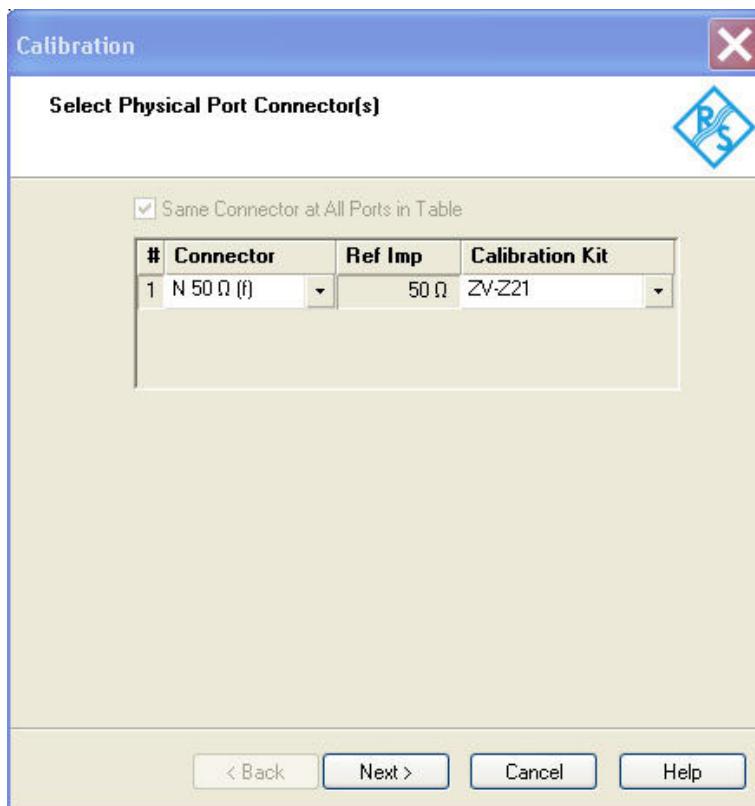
Calibration

Select Physical Port Connector(s)

R&S

Same Connector at All Ports in Table

| # | Connector | Ref Imp | Calibration Kit |
|---|---|---|---|
| 1 | N 50 Ω (f) | 50 Ω | ZV-Z21 |

< Back Next > Cancel Help